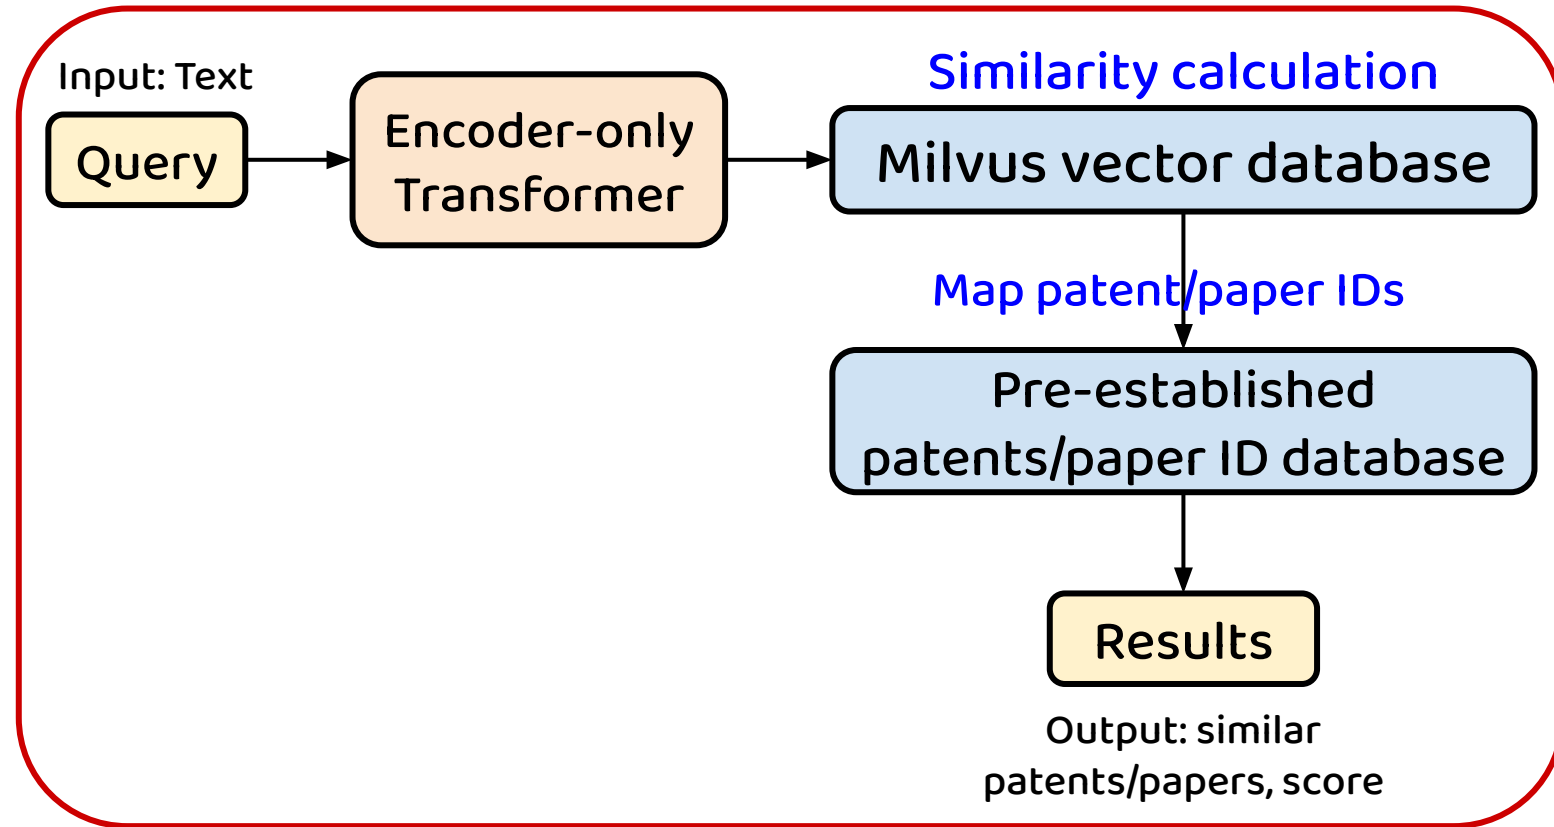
Input: Text

Query

Encoder-only Transformer

Similarity calculation

Milvus vector database

Map patent/paper IDs

Pre-established patents/paper ID database

Results

Output: similar patents/papers, score